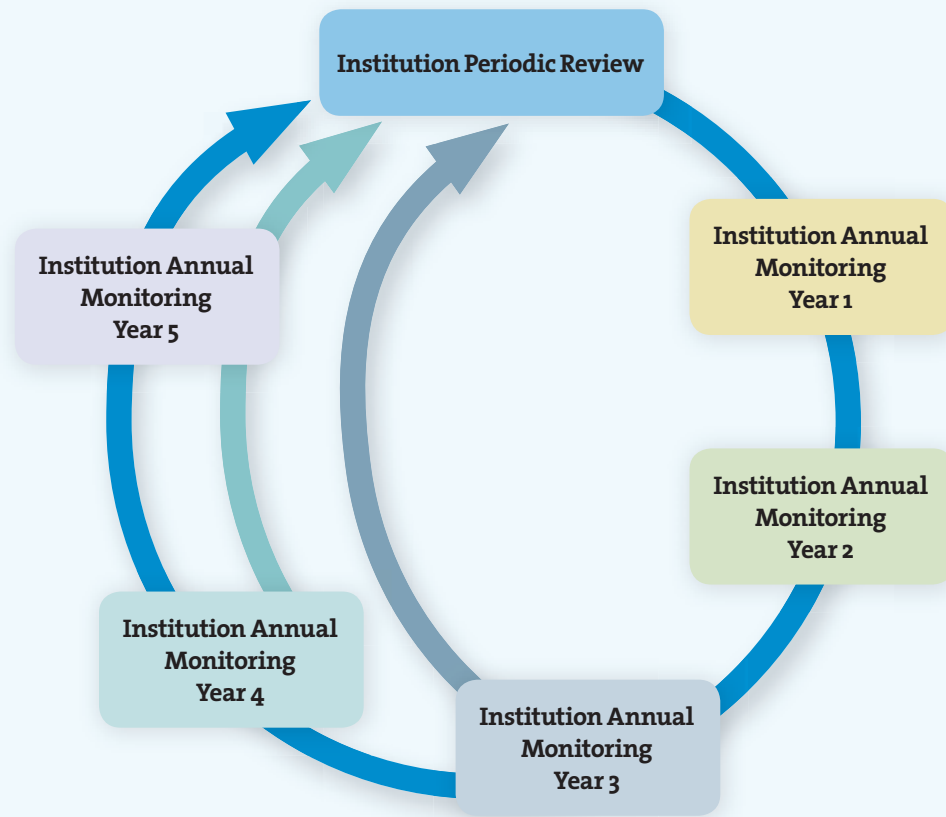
Institution Periodic Review

Institution Annual Monitoring Year 1

Institution Annual Monitoring Year 2

Institution Annual Monitoring Year 3

Institution Annual Monitoring Year 4

Institution Annual Monitoring Year 5